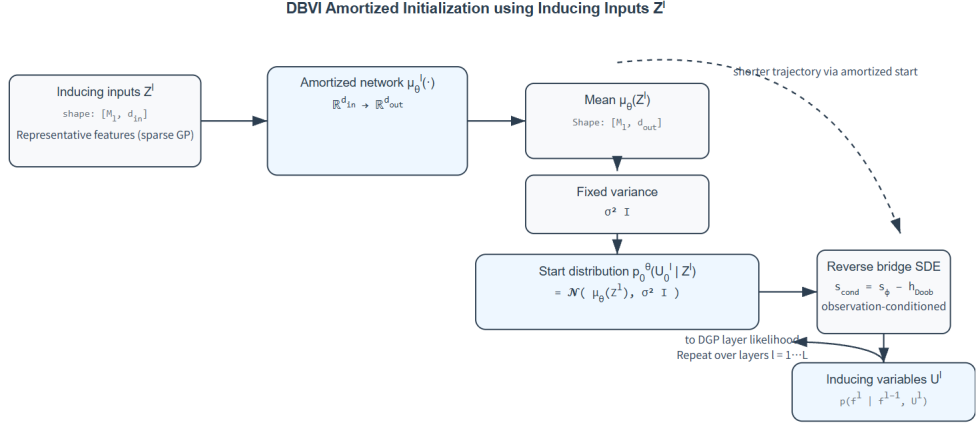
DBVI Amortized Initialization using Inducing Inputs $Z^l$

Inducing inputs $Z^l$
shape: $[M_l, d_{in}]$
Representative features (sparse GP)

Amortized network $\mu_\theta^l(\cdot)$
$\mathbb{R}^{d_{in}} \to \mathbb{R}^{d_{out}}$

Mean $\mu_\theta(Z^l)$
Shape: $[M_l, d_{out}]$

shorter trajectory via amortized start

Fixed variance
$\sigma^2$ I

Start distribution $p_0^\theta(U_0^l \mid Z^l)$
$= \mathcal{N}(\mu_\theta(Z^l), \sigma^2 I)$

Reverse bridge SDE
$s_{cond} = s_\phi - h_{Doob}$
observation-conditioned

to DGP layer likelihood
Repeat over layers l = 1⋯L

Inducing variables $U^l$
$p(f^l \mid f^{l-1}, U^l)$